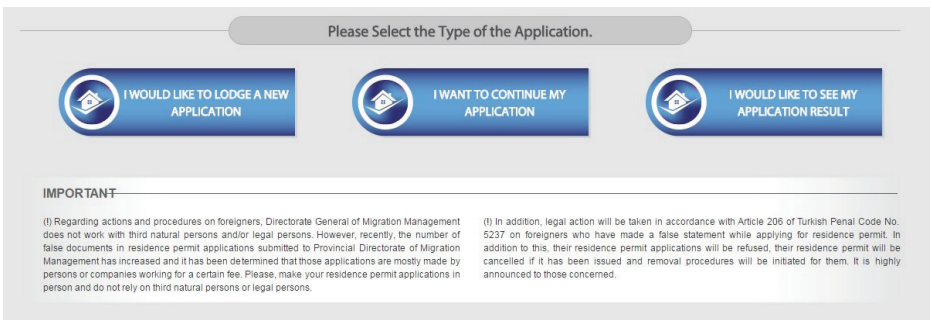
Please Select the Type of the Application.

I WOULD LIKE TO LODGE A NEW APPLICATION

I WANT TO CONTINUE MY APPLICATION

I WOULD LIKE TO SEE MY APPLICATION RESULT

IMPORTANT

(!) Regarding actions and procedures on foreigners, Directorate General of Migration Management does not work with third natural persons and/or legal persons. However, recently, the number of false documents in residence permit applications submitted to Provincial Directorate of Migration Management has increased and it has been determined that those applications are mostly made by persons or companies working for a certain fee. Please, make your residence permit applications in person and do not rely on third natural persons or legal persons.

(!) In addition, legal action will be taken in accordance with Article 206 of Turkish Penal Code No. 5237 on foreigners who have made a false statement while applying for residence permit. In addition to this, their residence permit applications will be refused, their residence permit will be cancelled if it has been issued and removal procedures will be initiated for them. It is highly announced to those concerned.